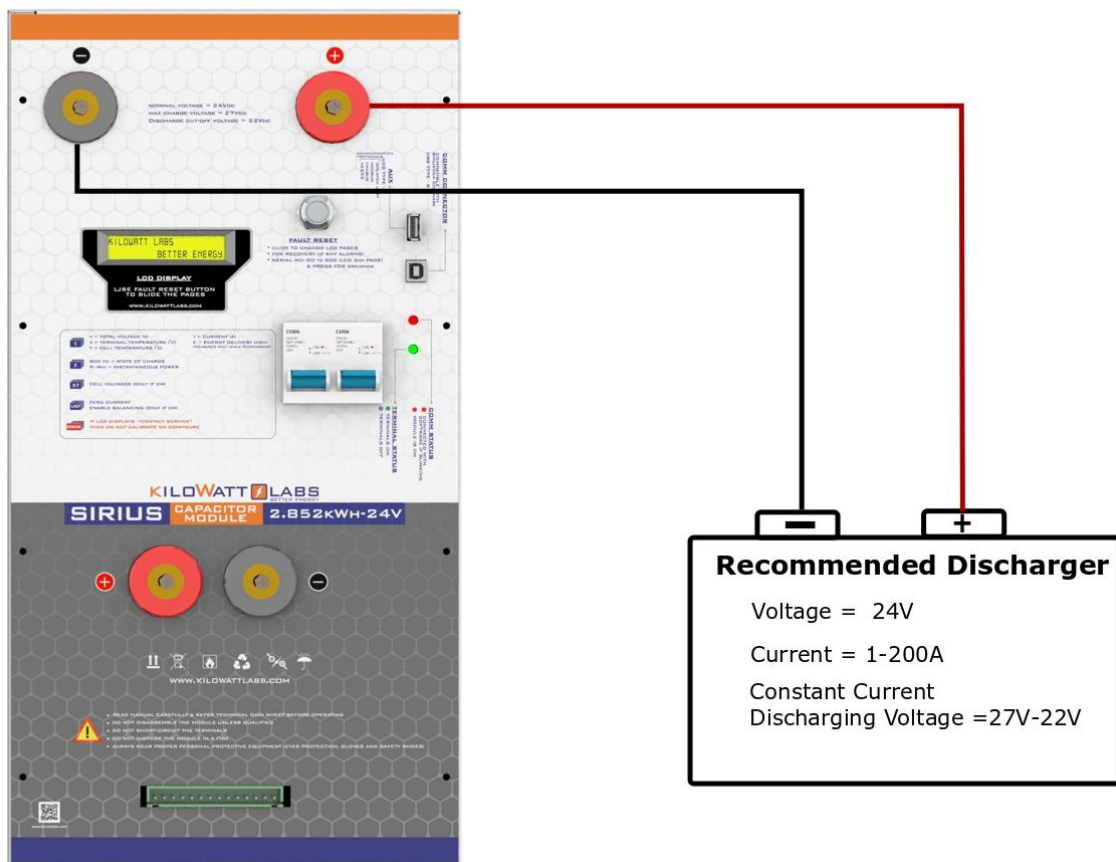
NOMINAL VOLTAGE = 24VDC
MAX CHARGE VOLTAGE = 27VDC
DISCHARGE CUT-OFF VOLTAGE = 22VDC

AUX

COMM CONNECTOR

KILOWATT LABS
BETTER ENERGY

LCD DISPLAY
USE FAULT RESET BUTTON TO SLIDE THE PAGES
WWW.KILOWATTLABS.COM

FAULT RESET
• CLICK TO CHANGE LCD PAGES
• FOR RECOVERY OF ANY ALARMS
• SERIAL NO: GO TO SOC LCD 2ND PAGE & PRESS FOR SECONDS

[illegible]
SOC % = STATE OF CHARGE
CELL VOLTAGES ONLY IF ON
ZERO CURRENT
ENABLE BALANCING ONLY IF ON
IF LCD DISPLAYS "CONTACT SERVICE" THEN RE NOT CALIBRATE OR CONFIGURE

TERMINAL STATUS

COMM STATUS

KILOWATT LABS
BETTER ENERGY
SIRIUS CAPACITOR MODULE 2.852KWH-24V

WWW.KILOWATTLABS.COM

• READ MANUAL CAREFULLY & REFER TECHNICAL DATA SHEET BEFORE OPERATING
• DO NOT DISASSEMBLE THE MODULE UNLESS QUALIFIED
• DO NOT SHORT-CIRCUIT THE TERMINALS
• DO NOT DISPOSE THE MODULE IN A FIRE
• ALWAYS WEAR PROPER PERSONAL PROTECTIVE EQUIPMENT (EYE PROTECTION, GLOVES AND SAFETY SHOES)

Recommended Discharger
Voltage = 24V
Current = 1-200A
Constant Current
Discharging Voltage =27V-22V